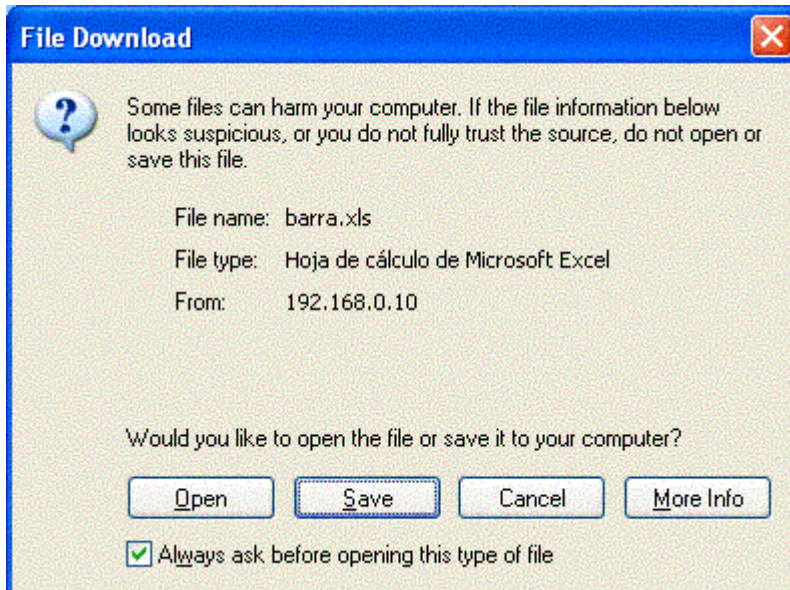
File Download

Some files can harm your computer. If the file information below looks suspicious, or you do not fully trust the source, do not open or save this file.

File name: barra.xls

File type: Hoja de cálculo de Microsoft Excel

From: 192.168.0.10

Would you like to open the file or save it to your computer?

Open

Save

Cancel

More Info

Always ask before opening this type of file